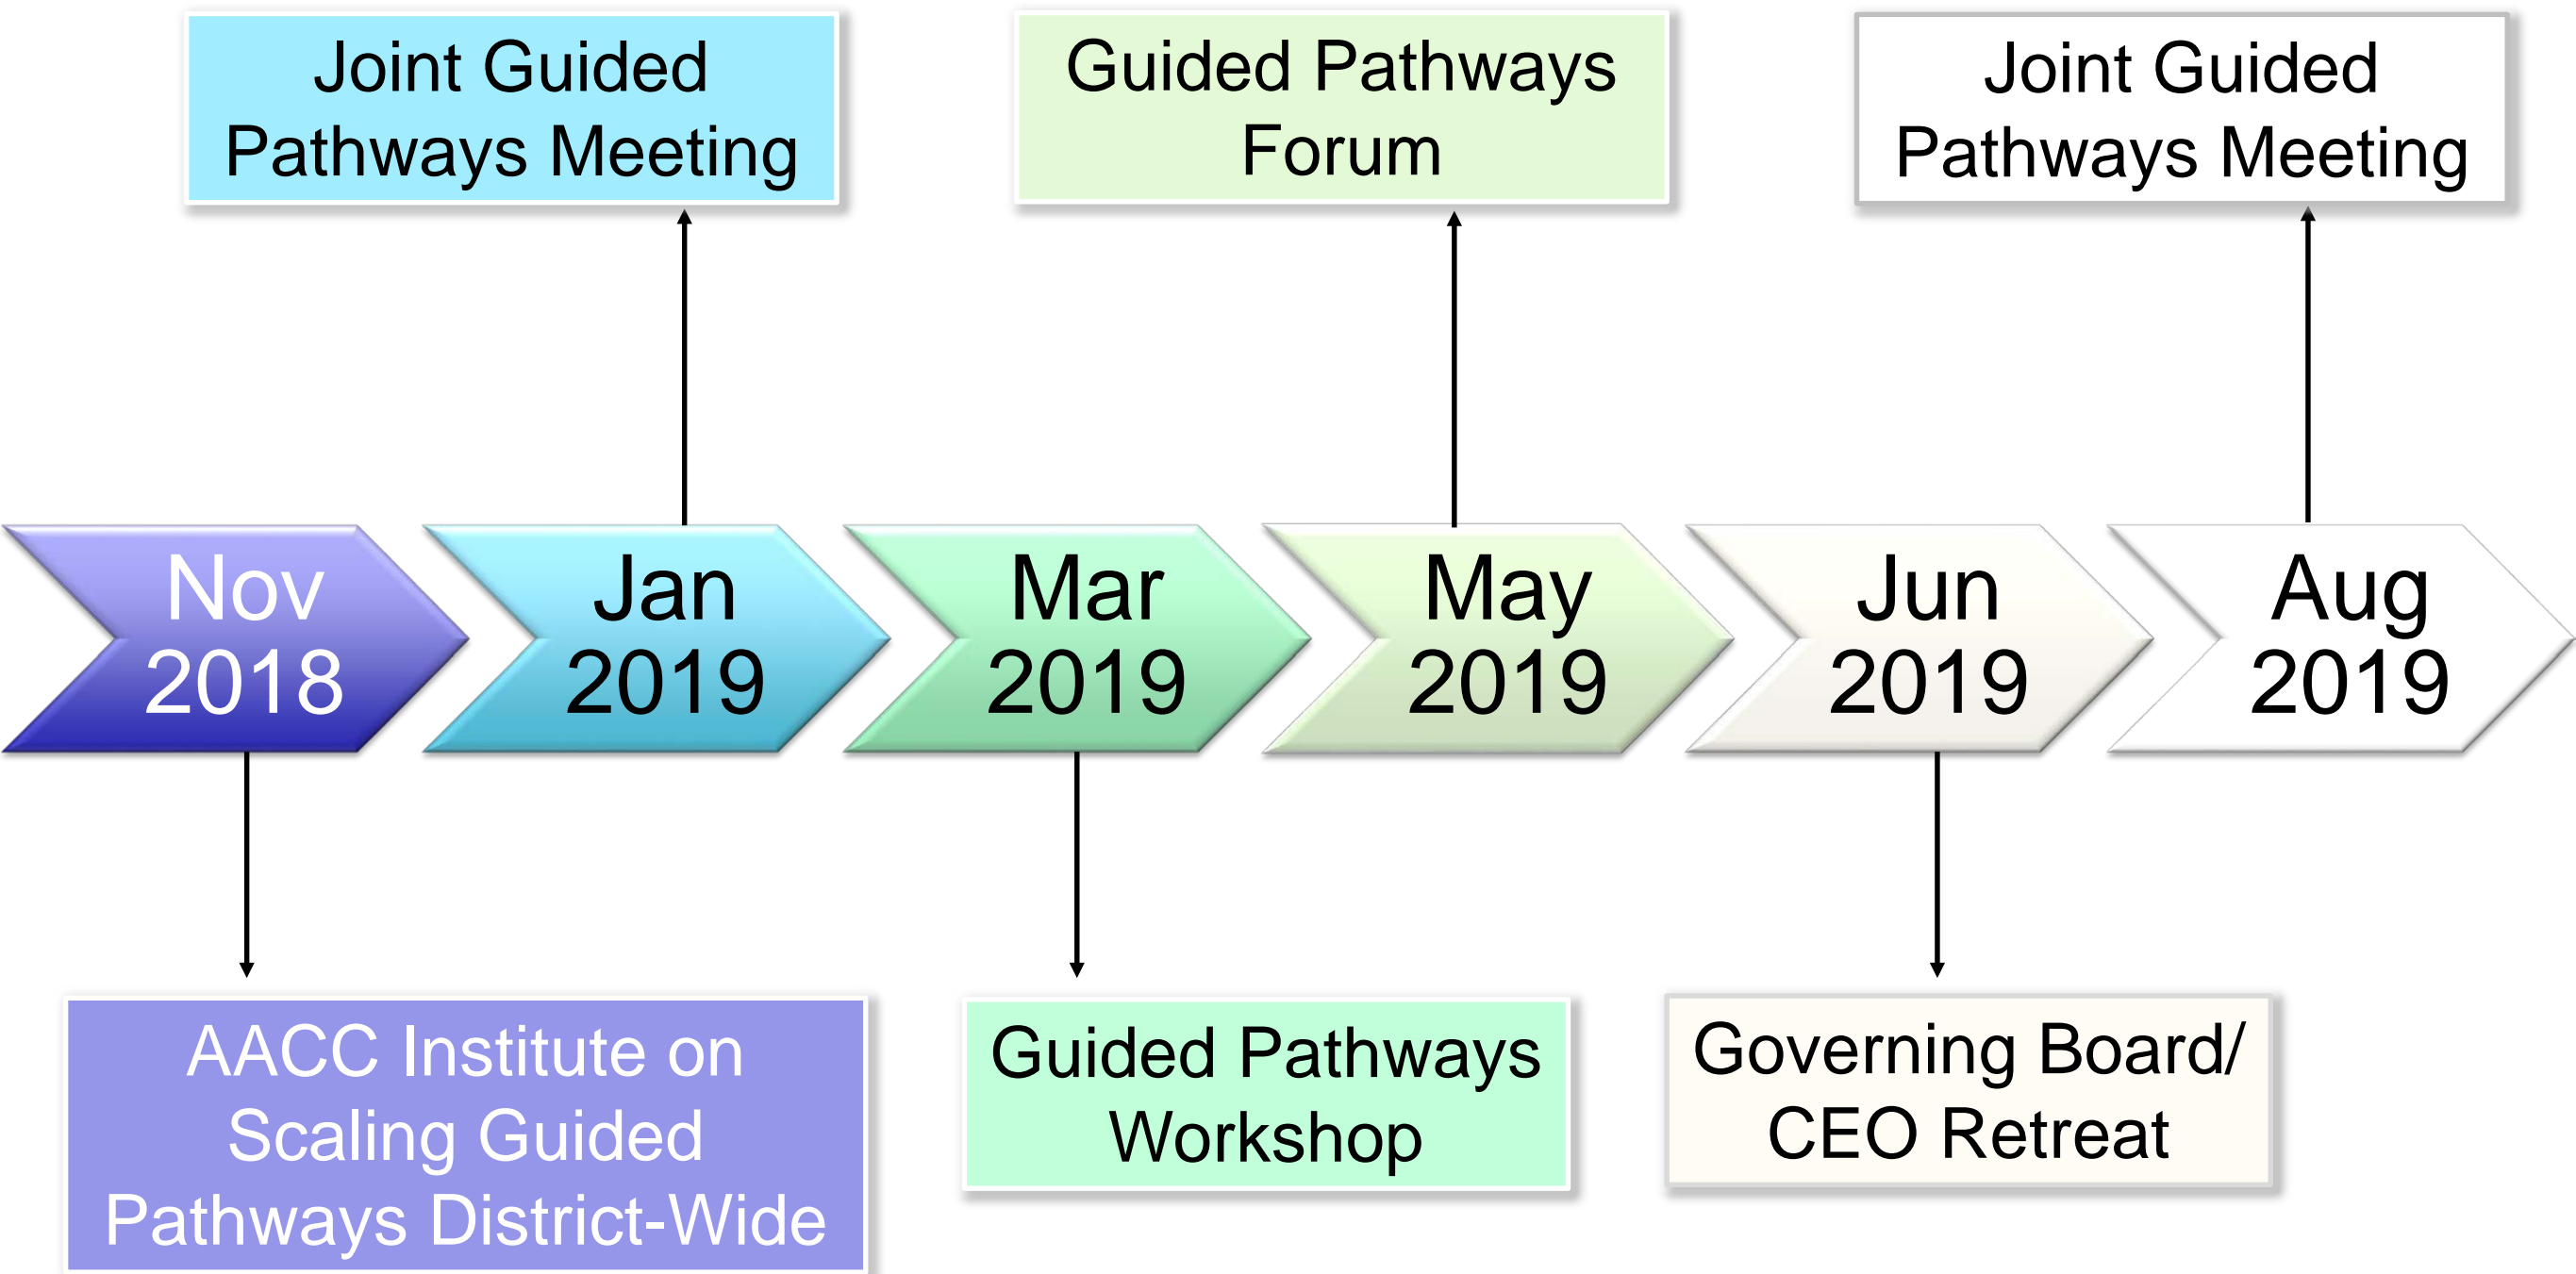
Joint Guided Pathways Meeting

Guided Pathways Forum

Joint Guided Pathways Meeting

Nov 2018

Jan 2019

Mar 2019

May 2019

Jun 2019

Aug 2019

AACC Institute on Scaling Guided Pathways District-Wide

Guided Pathways Workshop

Governing Board/ CEO Retreat